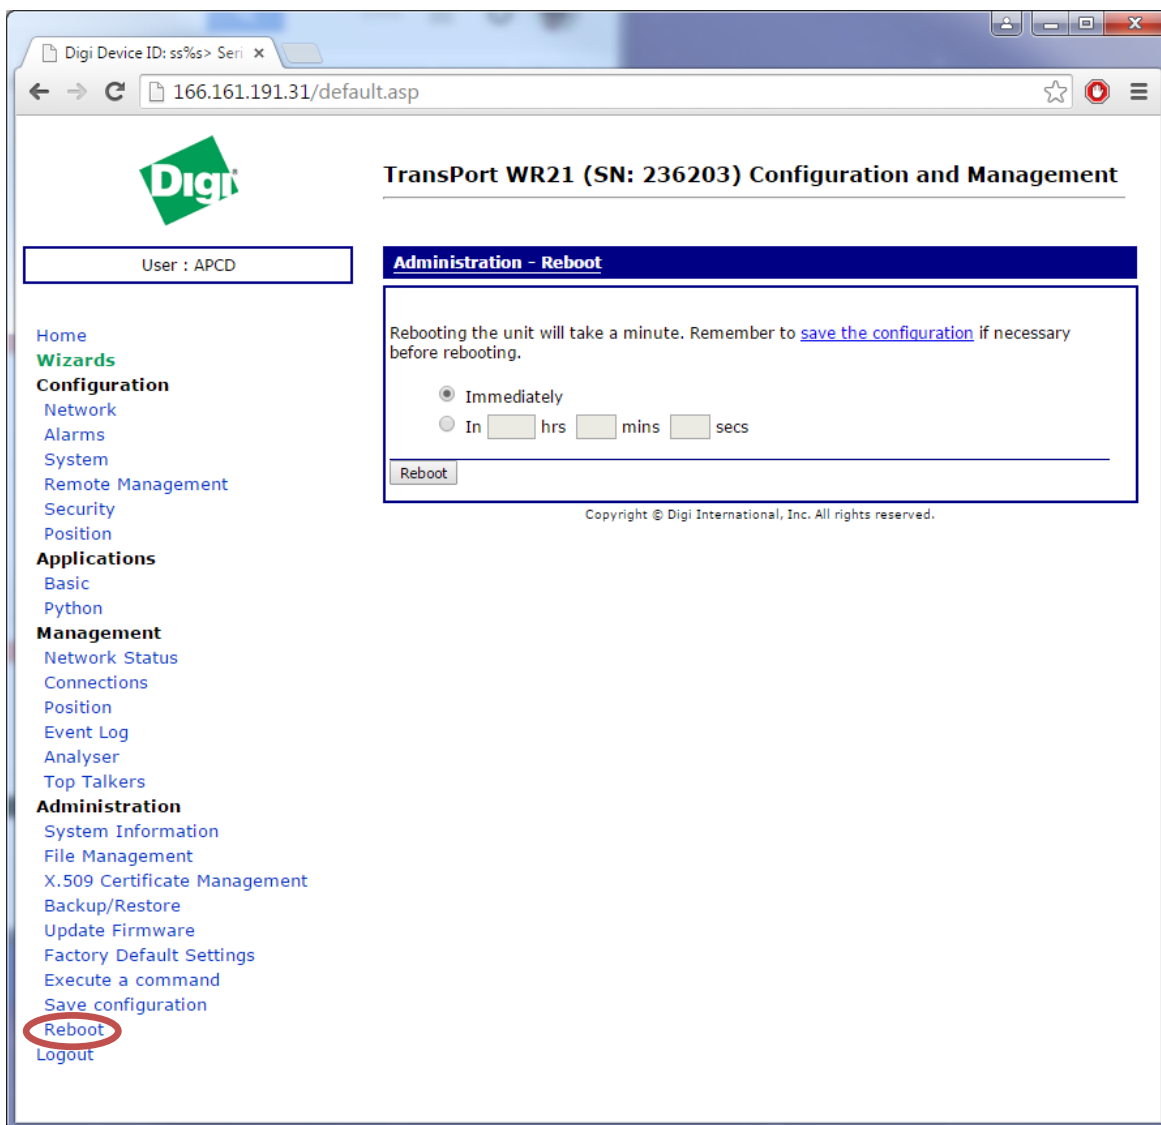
Digi Device ID: ss%s> Seri ×

166.161.191.31/default.asp

Digi

TransPort WR21 (SN: 236203) Configuration and Management

User : APCD

Administration - Reboot

Rebooting the unit will take a minute. Remember to save the configuration if necessary before rebooting.

Immediately

In hrs mins secs

Reboot

Copyright © Digi International, Inc. All rights reserved.

Home
Wizards
Configuration
Network
Alarms
System
Remote Management
Security
Position
Applications
Basic
Python
Management
Network Status
Connections
Position
Event Log
Analyser
Top Talkers
Administration
System Information
File Management
X.509 Certificate Management
Backup/Restore
Update Firmware
Factory Default Settings
Execute a command
Save configuration
Reboot
Logout